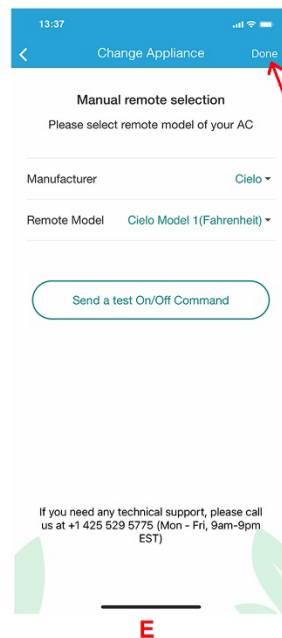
13:37

Change Appliance

Done

Manual remote selection

Please select remote model of your AC

Manufacturer

Cielo

Remote Model

Cielo Model 1(Fahrenheit)

Send a test On/Off Command

If you need any technical support, please call us at +1 425 529 5775 (Mon - Fri, 9am-9pm EST)

E